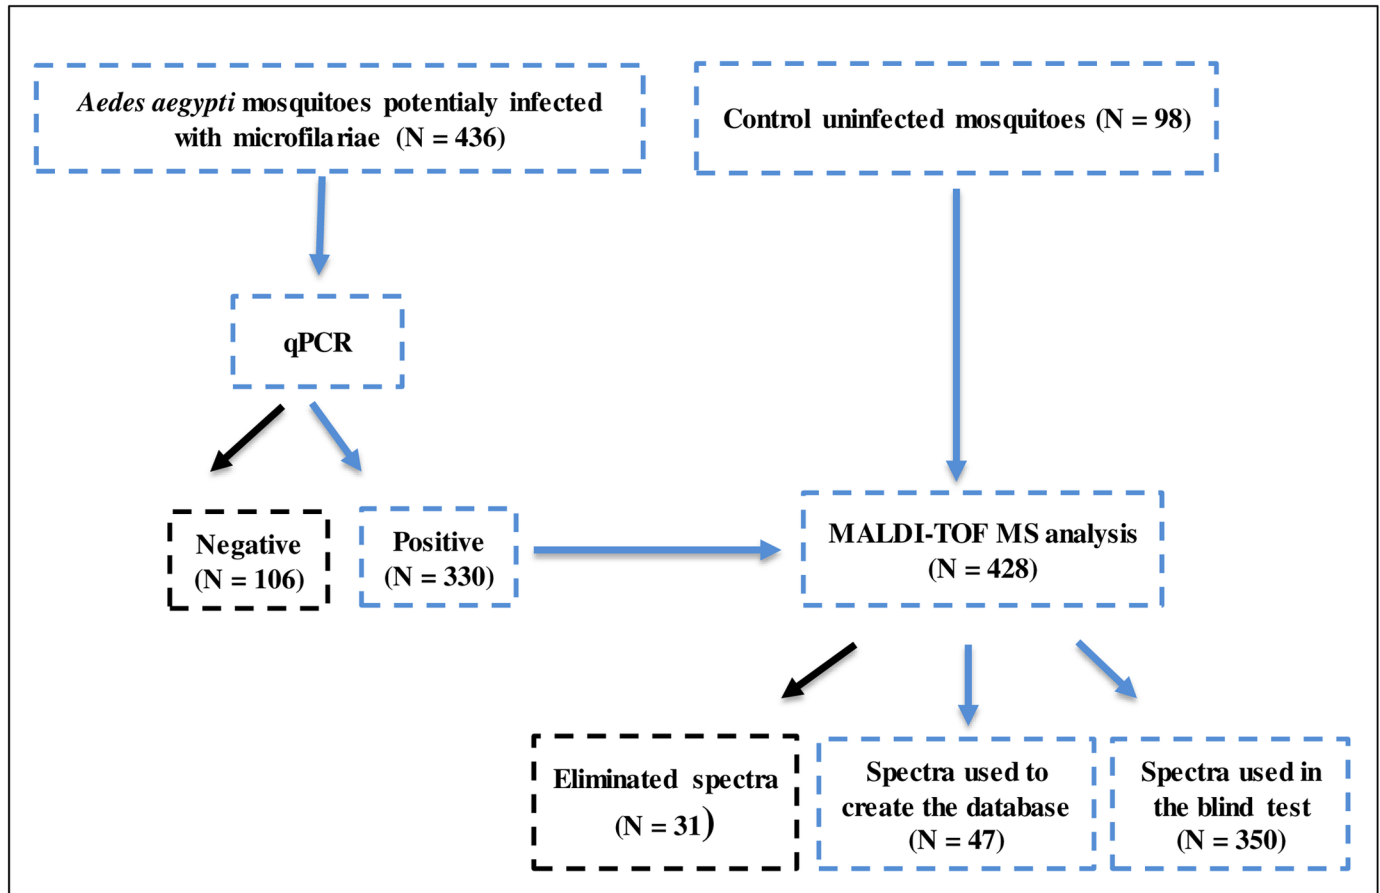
Aedes aegypti mosquitoes potentialy infected with microfilariae (N = 436)

Control uninfected mosquitoes (N = 98)

qPCR

Negative (N = 106)

Positive (N = 330)

MALDI-TOF MS analysis (N = 428)

Eliminated spectra (N = 31)

Spectra used to create the database (N = 47)

Spectra used in the blind test (N = 350)